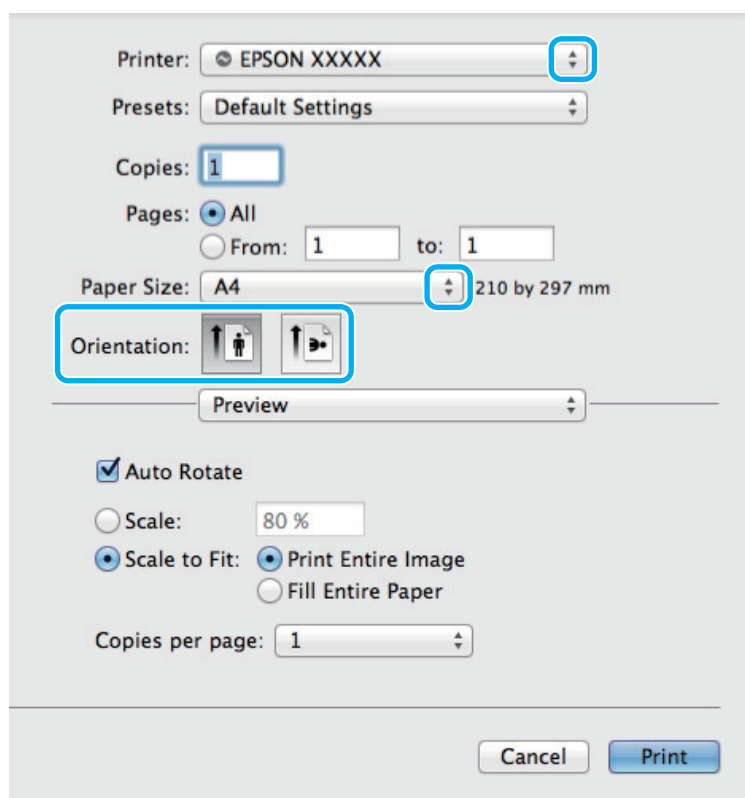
Printer: EPSON XXXXX

Presets: Default Settings

Copies: 1

Pages: All

From: 1 to: 1

Paper Size: A4 210 by 297 mm

Orientation:

Preview

Auto Rotate

Scale: 80 %

Scale to Fit: Print Entire Image

Fill Entire Paper

Copies per page: 1

Cancel Print